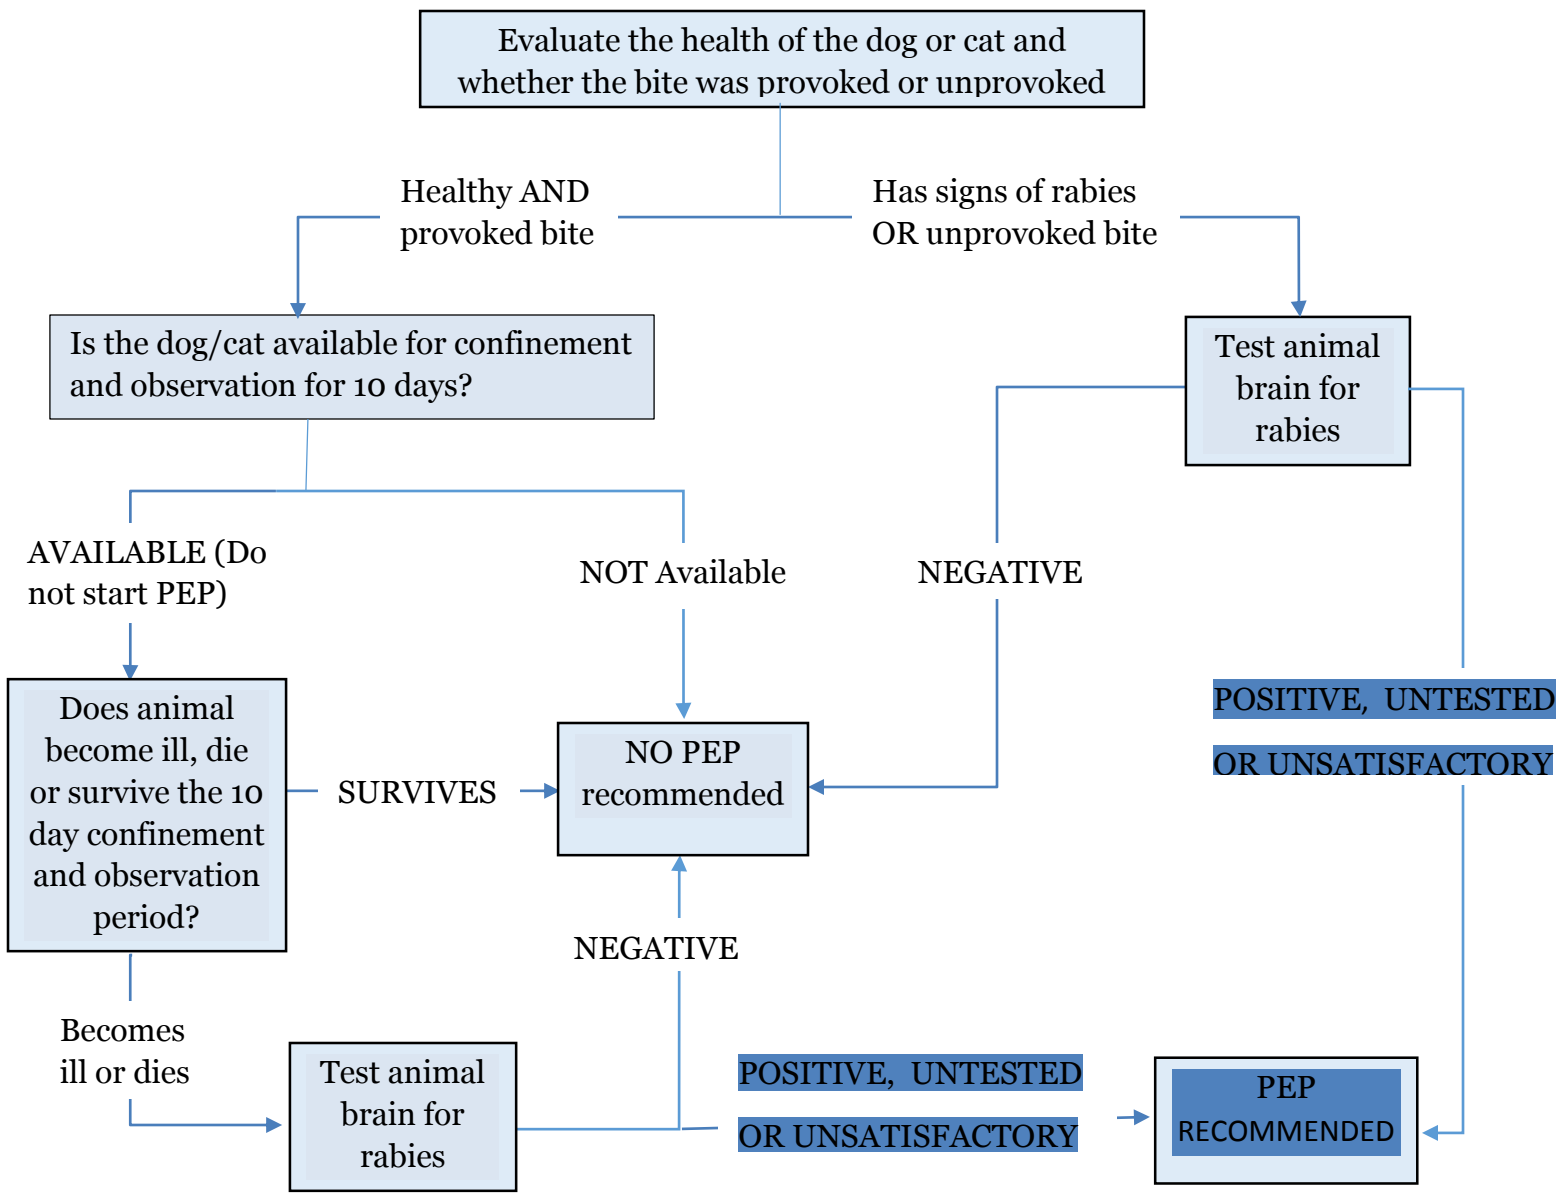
Evaluate the health of the dog or cat and whether the bite was provoked or unprovoked

Healthy AND provoked bite

Has signs of rabies OR unprovoked bite

Is the dog/cat available for confinement and observation for 10 days?

Test animal brain for rabies

AVAILABLE (Do not start PEP)

NOT Available

NEGATIVE

POSITIVE, UNTESTED OR UNSATISFACTORY

Does animal become ill, die or survive the 10 day confinement and observation period?

SURVIVES

NO PEP recommended

NEGATIVE

Becomes ill or dies

Test animal brain for rabies

POSITIVE, UNTESTED OR UNSATISFACTORY

PEP RECOMMENDED